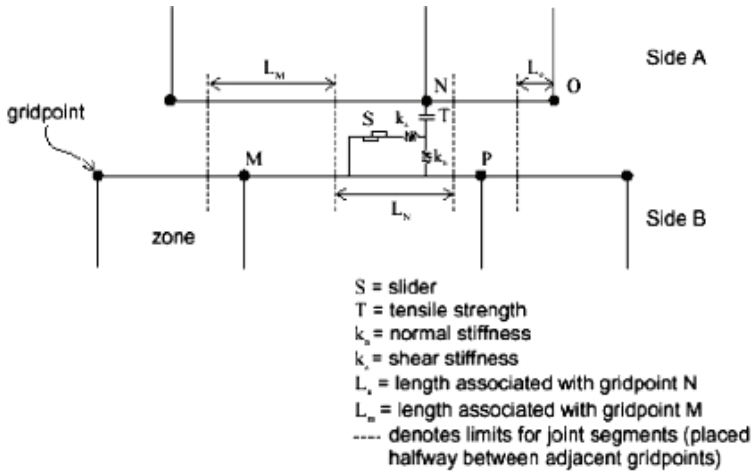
Side A

$L_M$

N

$L_o$

O

gridpoint

S

$k_s$

T

$k_n$

M

P

$L_N$

Side B

zone

S = slider
T = tensile strength
$k_n$ = normal stiffness
$k_s$ = shear stiffness
$L_N$ = length associated with gridpoint N
$L_M$ = length associated with gridpoint M
---- denotes limits for joint segments (placed halfway between adjacent gridpoints)